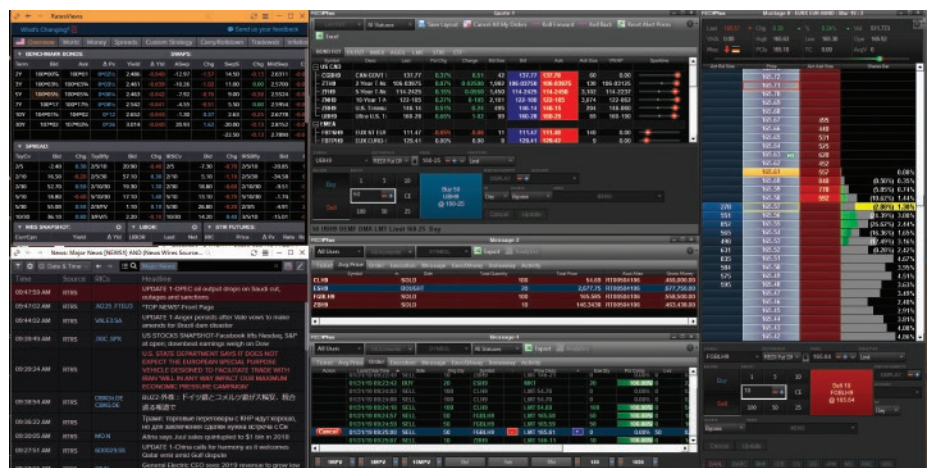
RatesViews

What's Changing? Send us your feedback

Credit Money Spreads Custom Strategy CarryRolldown Tradeweb

BENCHMARK BONDS

SWAPS

SPREAD

HIS SNAPSHOT:

LIBOR

STIR FUTURES

News: Major News [NEWS] AND (News Wires Source...

Time | Source | RICs | Headline
---|---|---|---
09:47:53 AM | RTRS | | UPDATE 1-OPEC oil output drops on Saudi cut, outages and sanctions
09:47:02 AM | RTRS | AD25.FTEUS | *TOP NEWS* Front Page
09:44:02 AM | RTRS | VALE3.SA | UPDATE 1-Anger persists after Vale vows to make amends for Brazil dam disaster
09:39:49 AM | RTRS | .DJC.SPX | US STOCKS SNAPSHOT-Facebook lifts Nasdaq, S&P at open; downbeat earnings weigh on Dow
09:29:24 AM | RTRS | | U.S. STATE DEPARTMENT SAYS IT DOES NOT EXPECT THE EUROPEAN SPECIAL PURPOSE VEHICLE DESIGNED TO FACILITATE TRADE WITH IRAN "WILL IN ANY WAY IMPACT OUR MAXIMUM ECONOMIC PRESSURE CAMPAIGN"
09:18:54 AM | RTRS | | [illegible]
09:08:22 AM | RTRS | | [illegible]
09:09:05 AM | RTRS | MON | Altria says Juul sales quintupled to $1 bln in 2018
09:07:51 AM | RTRS | | UPDATE 1-China calls for harmony as it welcomes Qatar amid amid Gulf dispute
| | | General Electric CEO sees 2019 revenue to grow low

Quote

Save Layout | Cancel All My Orders | Roll Forward | Roll Back | Reset Alert Prices

Excel

Buy | Sell | Buy 10 | Close | Update

Message

Order | Trade | Execution | Activity

Portfolio

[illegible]